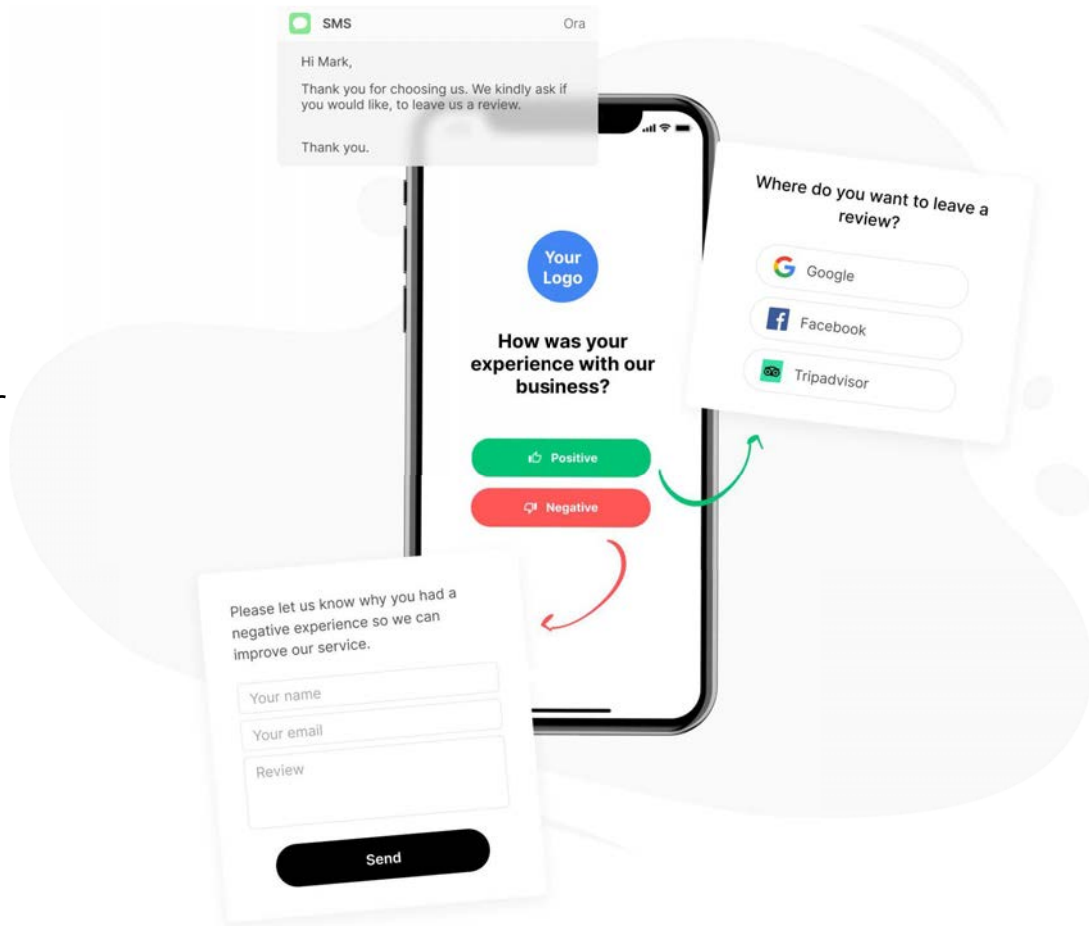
SMS
Ora

Hi Mark,

Thank you for choosing us. We kindly ask if you would like, to leave us a review.

Thank you.

Where do you want to leave a review?

Google

Facebook

Tripadvisor

Your Logo

How was your experience with our business?

Positive

Negative

Please let us know why you had a negative experience so we can improve our service.

Your name

Your email

Review

Send